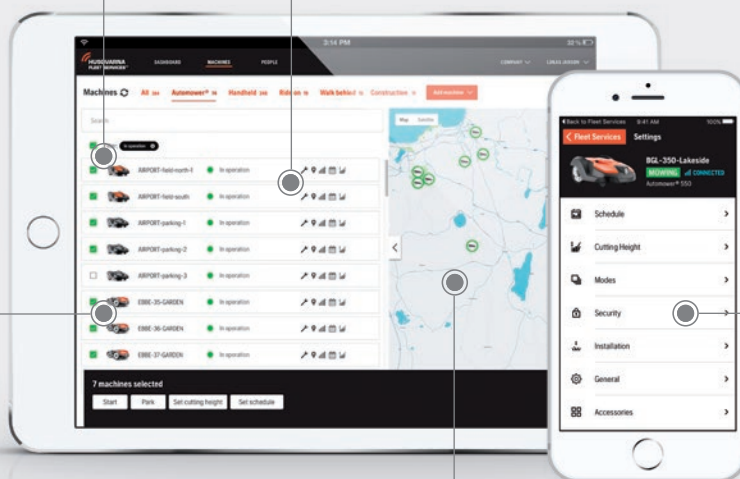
3:14 PM

HUSQVARNA FLEET SERVICES

DASHBOARD

MACHINES

PEOPLE

COMPANY

Machines

All

Automower®

Handheld

Ride on

Walk behind

Construction

Add machine

Search

In operation

AIRPORT-field-north-1

In operation

AIRPORT-field-south

In operation

AIRPORT-parking-1

In operation

AIRPORT-parking-2

In operation

AIRPORT-parking-3

In operation

EBBE-35-GARDEN

In operation

EBBE-36-GARDEN

In operation

EBBE-37-GARDEN

In operation

Map

Satellite

7 machines selected

Start

Park

Set cutting height

Set schedule

Back to Fleet Services

9:41 AM

100%

Fleet Services

Settings

BGL-350-Lakeside

MOWING

CONNECTED

Automower® 550

Schedule

Cutting Height

Modes

Security

Installation

General

Accessories